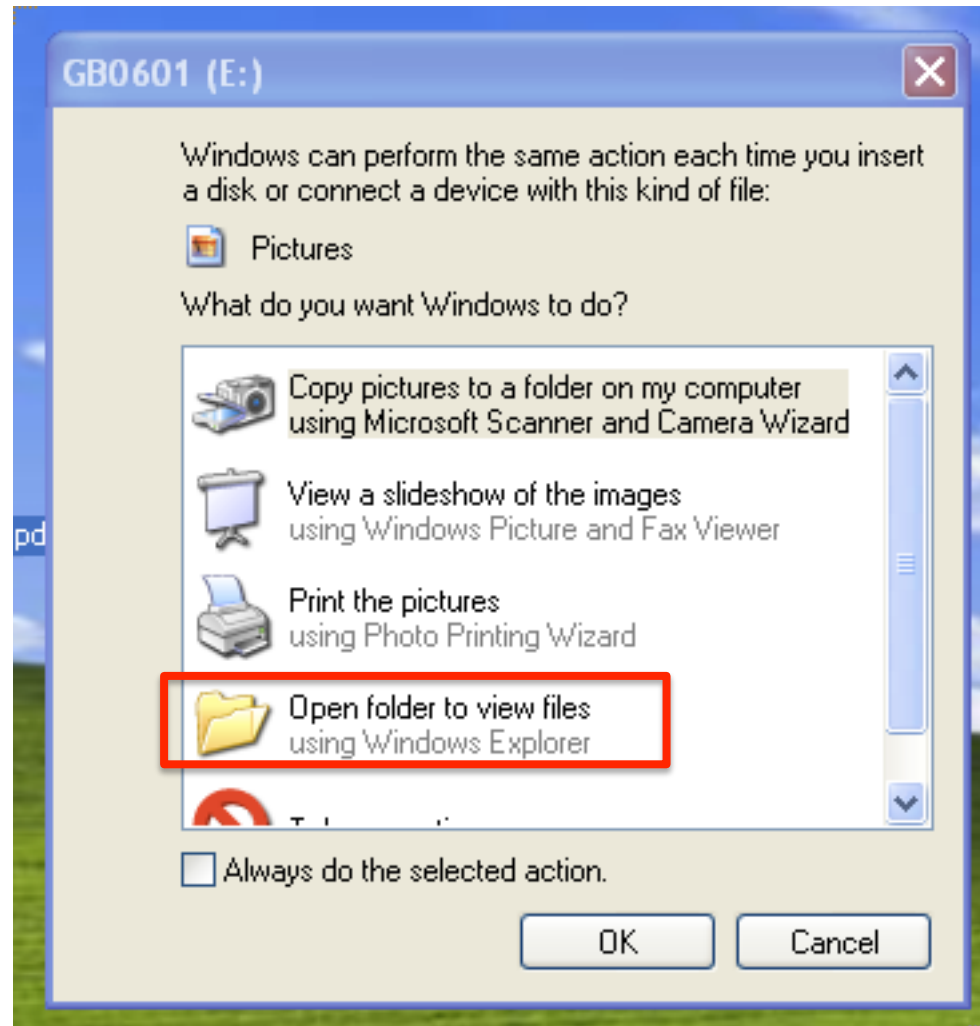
GB0601 (E:)

Windows can perform the same action each time you insert a disk or connect a device with this kind of file:

Pictures

What do you want Windows to do?

Copy pictures to a folder on my computer using Microsoft Scanner and Camera Wizard

View a slideshow of the images using Windows Picture and Fax Viewer

Print the pictures using Photo Printing Wizard

Open folder to view files using Windows Explorer

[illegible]

Always do the selected action.

OK

Cancel

pd